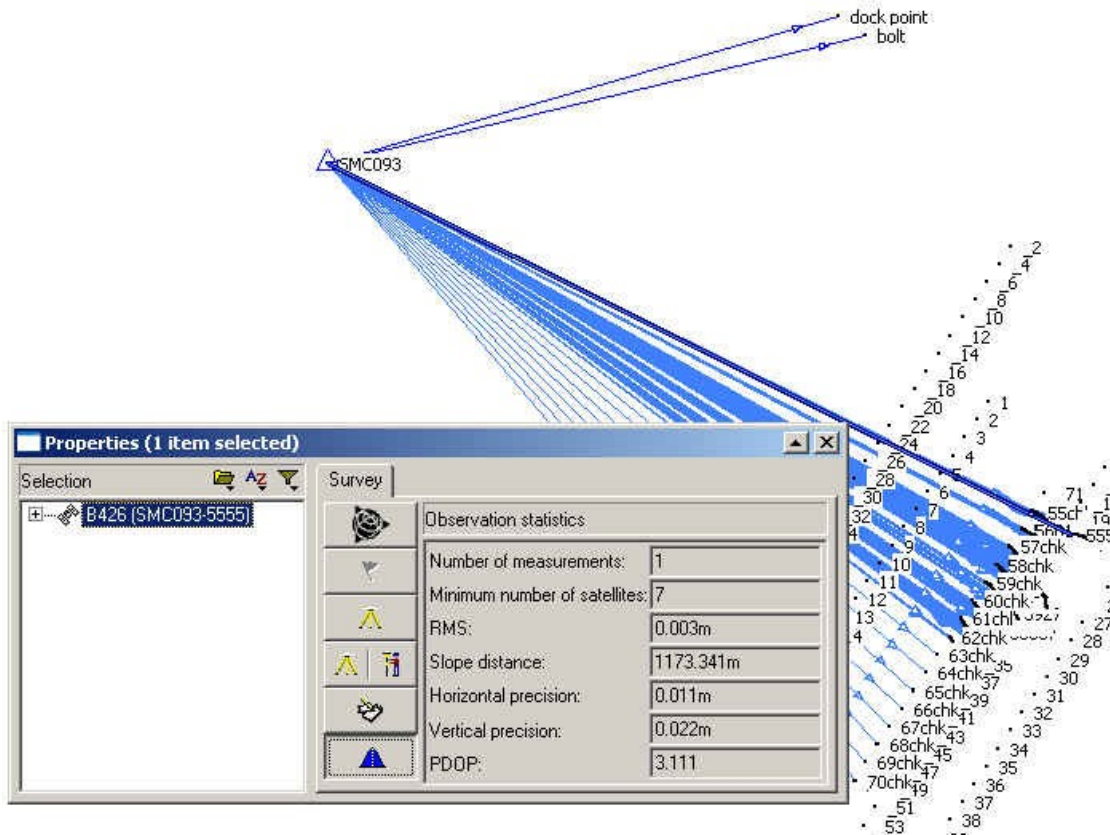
dock point
bolt
SMC093
2
4
6
8
10
12
14
16
18
20
22
24
26
28
30
32
1
2
3
4
5
6
7
8
9
10
11
12
13
14
71
55ch
57chk
58chk
59chk
60chk
61chk
62chk
63chk
64chk
65chk
66chk
67chk
68chk
69chk
70chk
27
28
29
30
31
32
33
34
35
36
37
38
35
37
39
41
43
45
47
49
51
53

Properties (1 item selected)
Selection
B426 (SMC093-5555)
Survey
Observation statistics
| Number of measurements: | 1 |
|---|---|
| Minimum number of satellites: | 7 |
| RMS: | 0.003m |
| Slope distance: | 1173.341m |
| Horizontal precision: | 0.011m |
| Vertical precision: | 0.022m |
| PDOP: | 3.111 |